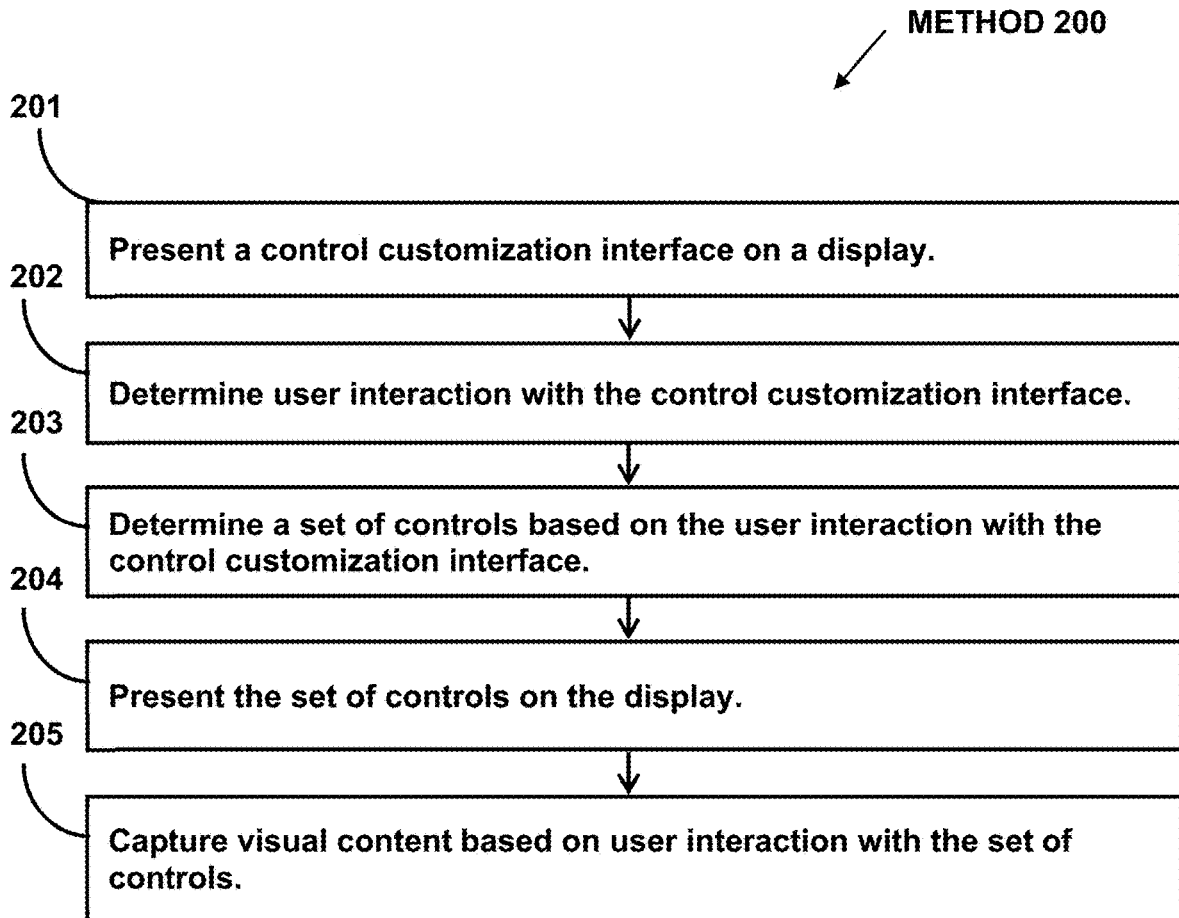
METHOD 200

201

Present a control customization interface on a display.

202

Determine user interaction with the control customization interface.

203

Determine a set of controls based on the user interaction with the control customization interface.

204

Present the set of controls on the display.

205

Capture visual content based on user interaction with the set of controls.